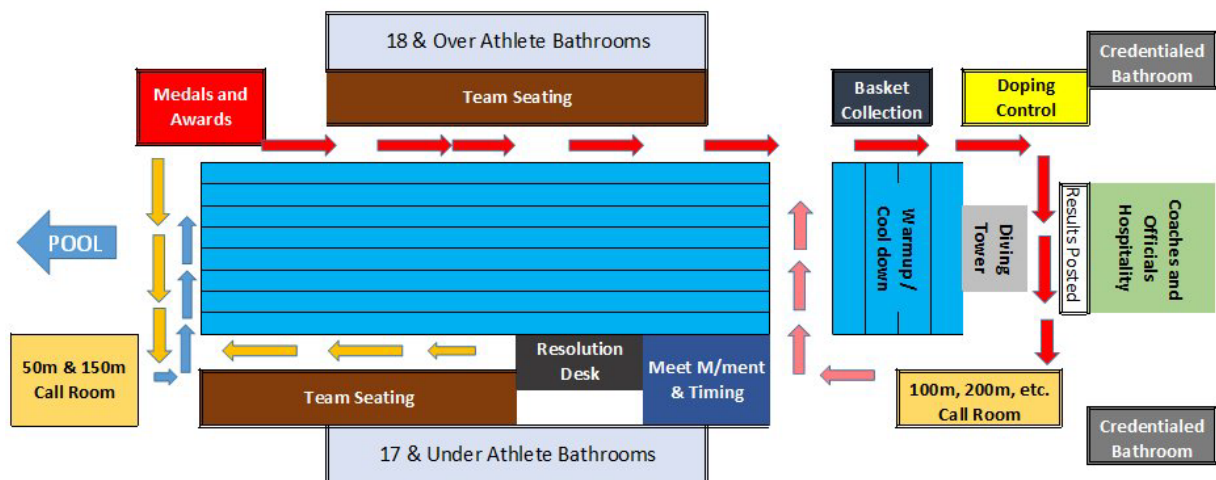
18 & Over Athlete Bathrooms

Credentialed Bathroom

Medals and Awards

Team Seating

Basket Collection

Doping Control

POOL

Warmup / Cool down

Diving Tower

Results Posted

Coaches and Officials Hospitality

50m & 150m Call Room

Resolution Desk

Meet M/ment & Timing

Team Seating

100m, 200m, etc. Call Room

17 & Under Athlete Bathrooms

Credentialed Bathroom